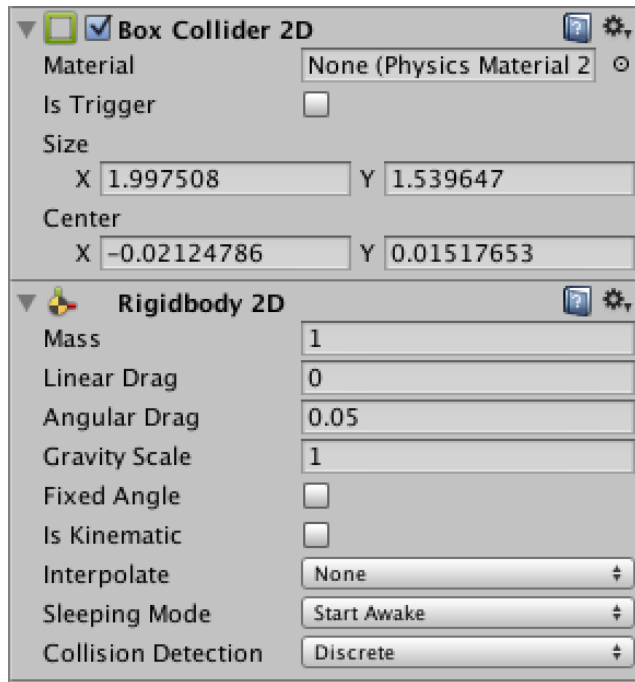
Box Collider 2D

Material None (Physics Material 2

Is Trigger

Size

X 1.997508 Y 1.539647

Center

X −0.02124786 Y 0.01517653

Rigidbody 2D

| | |
|---|---|
| Mass | 1 |
| Linear Drag | 0 |
| Angular Drag | 0.05 |
| Gravity Scale | 1 |
| Fixed Angle | |
| Is Kinematic | |
| Interpolate | None |
| Sleeping Mode | Start Awake |
| Collision Detection | Discrete |